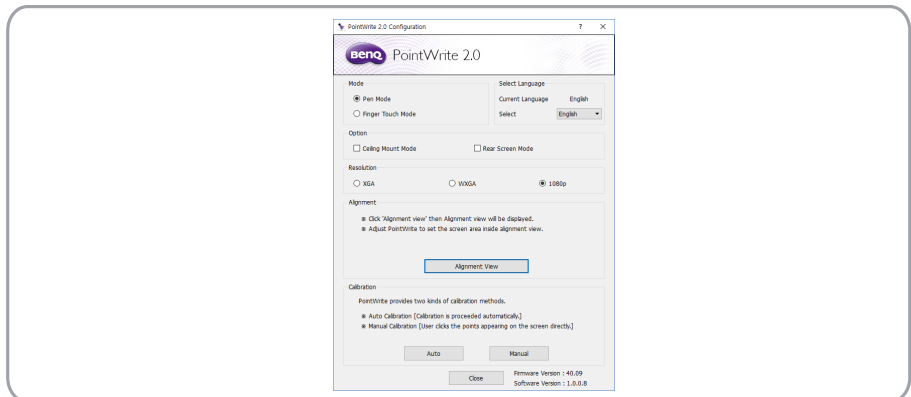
PointWrite 2.0 Configuration

? ×

BenQ PointWrite 2.0

Mode

Pen Mode

Finger Touch Mode

Select Language

Current Language English

Select English

Option

Ceiling Mount Mode

Rear Screen Mode

Resolution

XGA

WXGA

1080p

Alignment

※ Click 'Alignment view' then Alignment view will be displayed.

※ Adjust PointWrite to set the screen area inside alignment view.

Alignment View

Calibration

PointWrite provides two kinds of calibration methods.

※ Auto Calibration [Calibration is proceeded automatically.]

※ Manual Calibration [User clicks the points appearing on the screen directly.]

Auto

Manual

Close

Firmware Version : 40.09

Software Version : 1.0.0.8